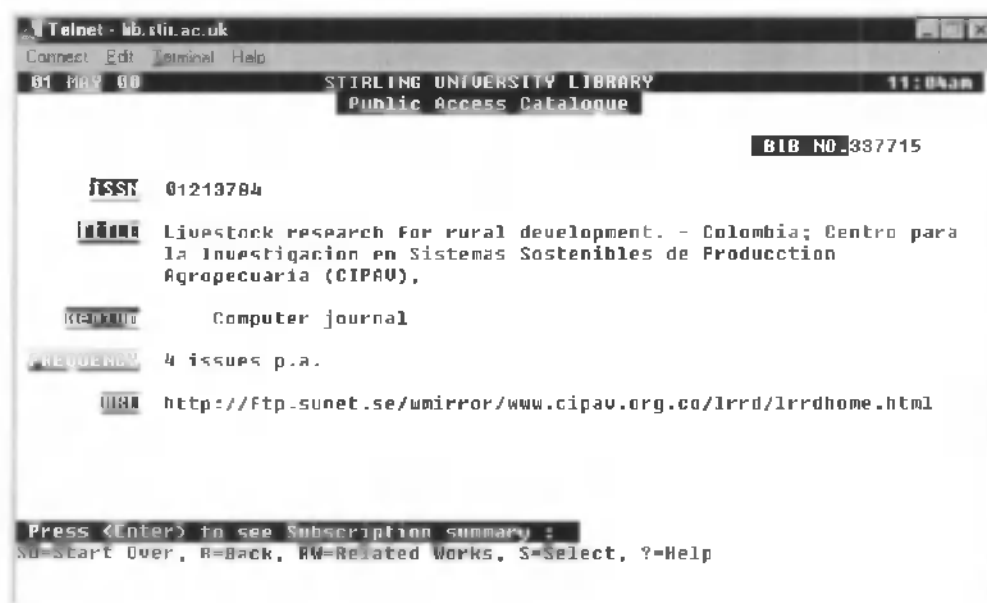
Telnet - lib.stir.ac.uk
Connect Edit Terminal Help
01 MAY 00 STIRLING UNIVERSITY LIBRARY 11:04am
Public Access Catalogue

BIB NO.337715

ISSN 01213784

TITLE Livestock research for rural development. - Colombia; Centro para la Investigacion en Sistemas Sostenibles de Producction Agropecuaria (CIPAV),

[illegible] Computer journal

FREQUENCY 4 issues p.a.

URL http://ftp.sunet.se/wmirror/www.cipav.org.co/lrrd/lrrdhome.html

Press <Enter> to see Subscription summary :
SO=Start Over, B=Back, RW=Related Works, S=Select, ?=Help